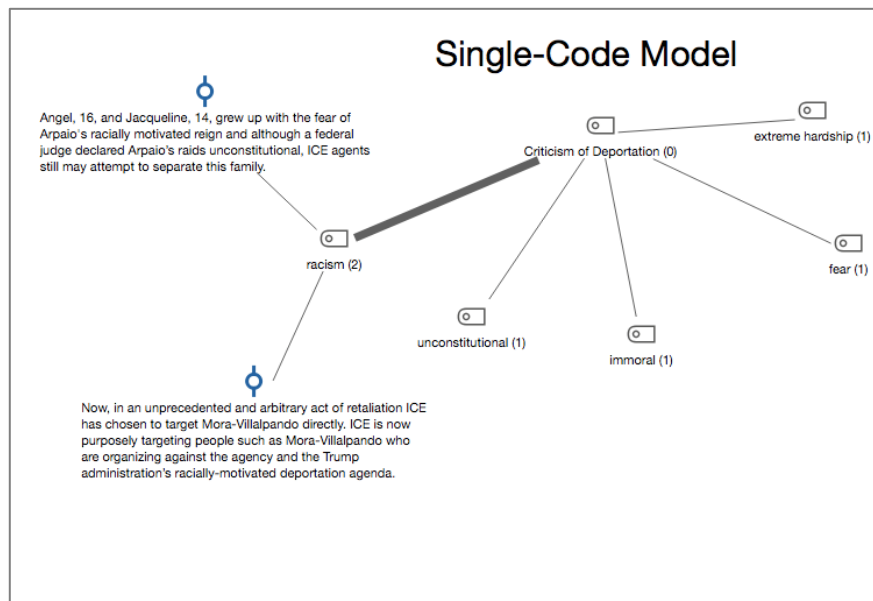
Single-Code Model

Angel, 16, and Jacqueline, 14, grew up with the fear of Arpaio's racially motivated reign and although a federal judge declared Arpaio's raids unconstitutional, ICE agents still may attempt to separate this family.

Criticism of Deportation (0)

extreme hardship (1)

racism (2)

fear (1)

unconstitutional (1)

immoral (1)

Now, in an unprecedented and arbitrary act of retaliation ICE has chosen to target Mora-Villalpando directly. ICE is now purposely targeting people such as Mora-Villalpando who are organizing against the agency and the Trump administration's racially-motivated deportation agenda.